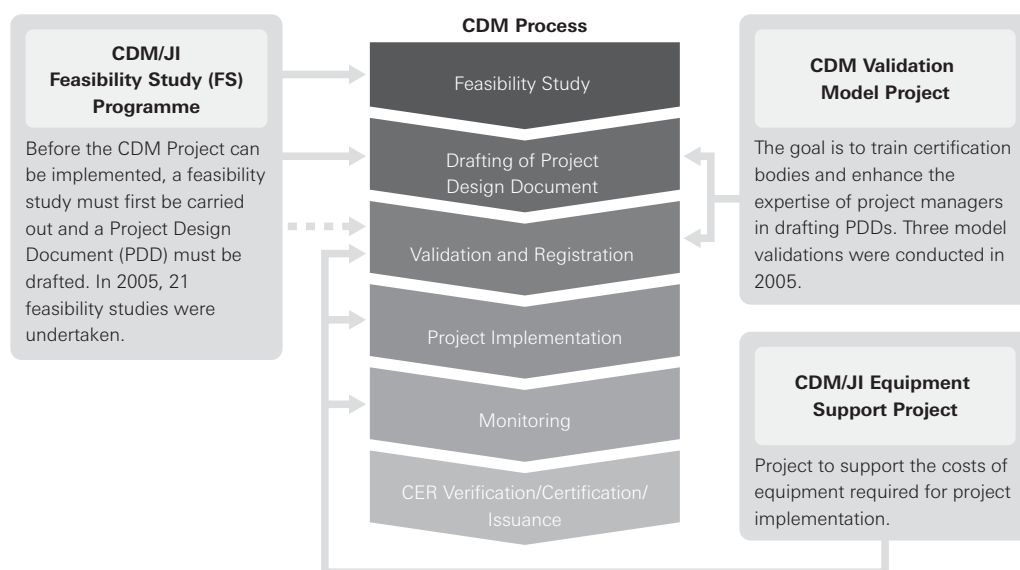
CDM/JI Feasibility Study (FS) Programme

Before the CDM Project can be implemented, a feasibility study must first be carried out and a Project Design Document (PDD) must be drafted. In 2005, 21 feasibility studies were undertaken.

CDM Process

Feasibility Study

Drafting of Project Design Document

Validation and Registration

Project Implementation

Monitoring

CER Verification/Certification/ Issuance

CDM Validation Model Project

The goal is to train certification bodies and enhance the expertise of project managers in drafting PDDs. Three model validations were conducted in 2005.

CDM/JI Equipment Support Project

Project to support the costs of equipment required for project implementation.